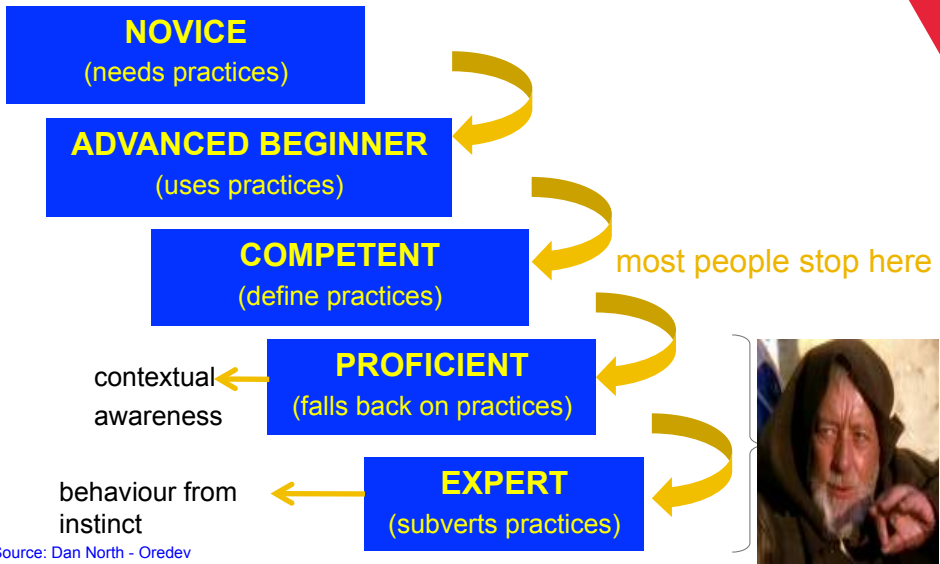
NOVICE
(needs practices)

ADVANCED BEGINNER
(uses practices)

COMPETENT
(define practices)

most people stop here

PROFICIENT
(falls back on practices)

contextual awareness

EXPERT
(subverts practices)

behaviour from instinct

Source: Dan North - Oredev